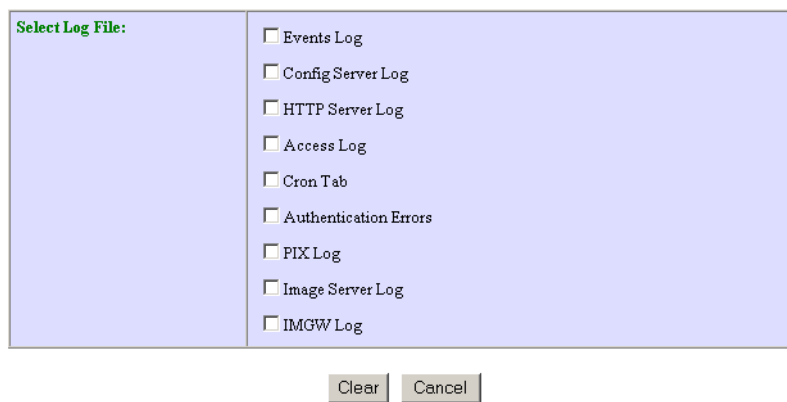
| Select Log File: | ☐ Events Log<br>☐ Config Server Log<br>☐ HTTP Server Log<br>☐ Access Log<br>☐ Cron Tab<br>☐ Authentication Errors<br>☐ PIX Log<br>☐ Image Server Log<br>☐ IMGW Log |
|---|---|

Clear Cancel